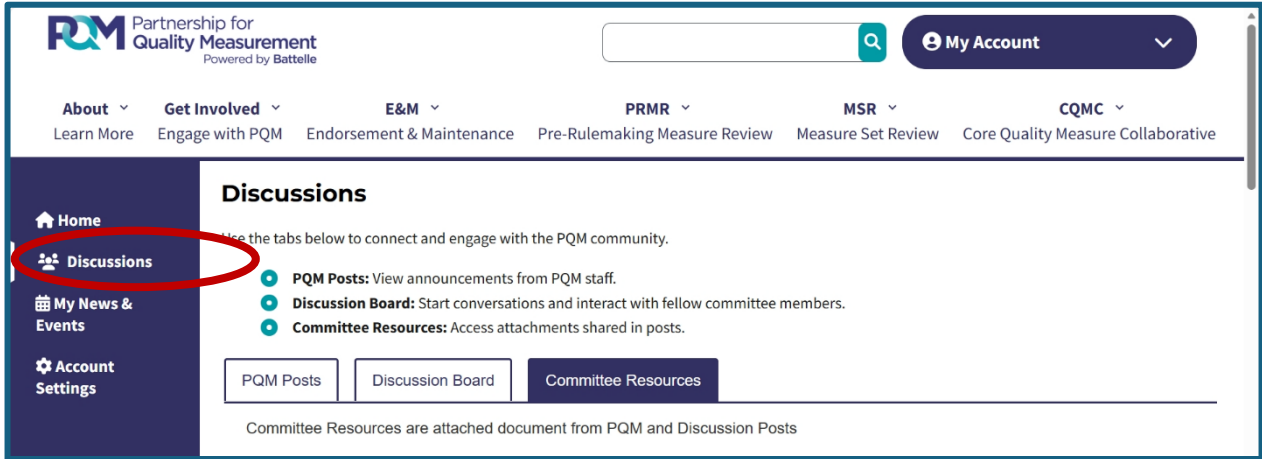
PQM Partnership for Quality Measurement
Powered by Battelle

My Account

About
Learn More

Get Involved
Engage with PQM

E&M
Endorsement & Maintenance

PRMR
Pre-Rulemaking Measure Review

MSR
Measure Set Review

CQMC
Core Quality Measure Collaborative

Home

Discussions

My News & Events

Account Settings

Discussions

Use the tabs below to connect and engage with the PQM community.

PQM Posts: View announcements from PQM staff.

Discussion Board: Start conversations and interact with fellow committee members.

Committee Resources: Access attachments shared in posts.

PQM Posts | Discussion Board | Committee Resources

Committee Resources are attached document from PQM and Discussion Posts